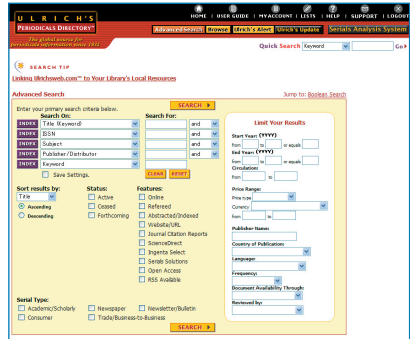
ULRICH'S
PERIODICALS DIRECTORY™
The global source for periodicals information since 1932

HOME | USER GUIDE | MYACCOUNT | LISTS | HELP | SUPPORT | LOGOUT

Advanced Search | Browse | Ulrich's Alert | Ulrich's Update | Serials Analysis System

Quick Search Keyword Go

SEARCH TIP
Linking Ulrichsweb.com™ to Your Library's Local Resources

Advanced Search
Jump to: Boolean Search

Enter your primary search criteria below.
SEARCH

Search On: | Search For:
INDEX Title (Keyword) and
INDEX ISSN and
INDEX Subject and
INDEX Publisher/Distributor and
INDEX Keyword
Save Settings.
CLEAR RESET

Sort results by:
Title
Ascending
Descending

Status:
Active
Ceased
Forthcoming

Features:
Online
Refereed
Abstracted/Indexed
Website/URL
Journal Citation Reports
ScienceDirect
Ingenta Select
Serials Solutions
Open Access
RSS Available

Serial Type:
Academic/Scholarly
Consumer
Newspaper
Trade/Business-to-Business
Newsletter/Bulletin

SEARCH

Limit Your Results

Start Year: (YYYY)
from to or equals

End Year: (YYYY)
from to or equals

Circulation:
from to

Price Range:
Price type
Currency
from to

Publisher Name:

Country of Publication:

Language:

Frequency:

Document Availability Through:

Reviewed by: